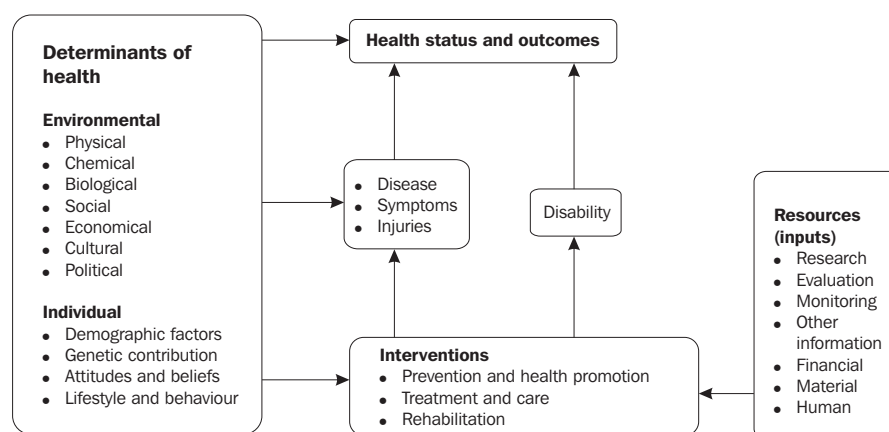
Determinants of health

Environmental
- Physical
- Chemical
- Biological
- Social
- Economical
- Cultural
- Political

Individual
- Demographic factors
- Genetic contribution
- Attitudes and beliefs
- Lifestyle and behaviour

Health status and outcomes

- Disease
- Symptoms
- Injuries

Disability

Interventions
- Prevention and health promotion
- Treatment and care
- Rehabilitation

Resources (inputs)
- Research
- Evaluation
- Monitoring
- Other information
- Financial
- Material
- Human